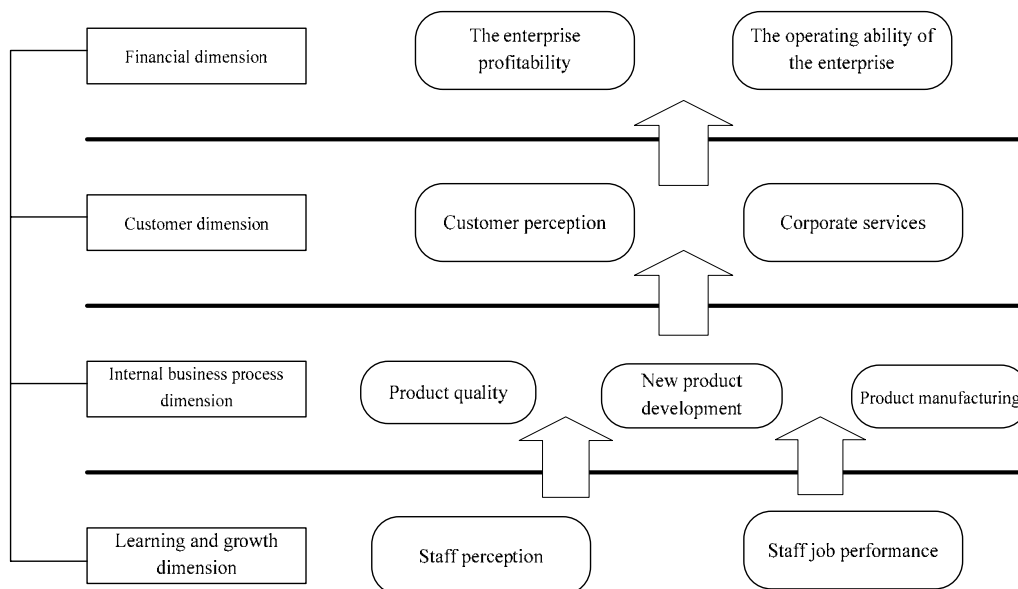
Financial dimension

The enterprise profitability

The operating ability of the enterprise

Customer dimension

Customer perception

Corporate services

Internal business process dimension

Product quality

New product development

Product manufacturing

Learning and growth dimension

Staff perception

Staff job performance